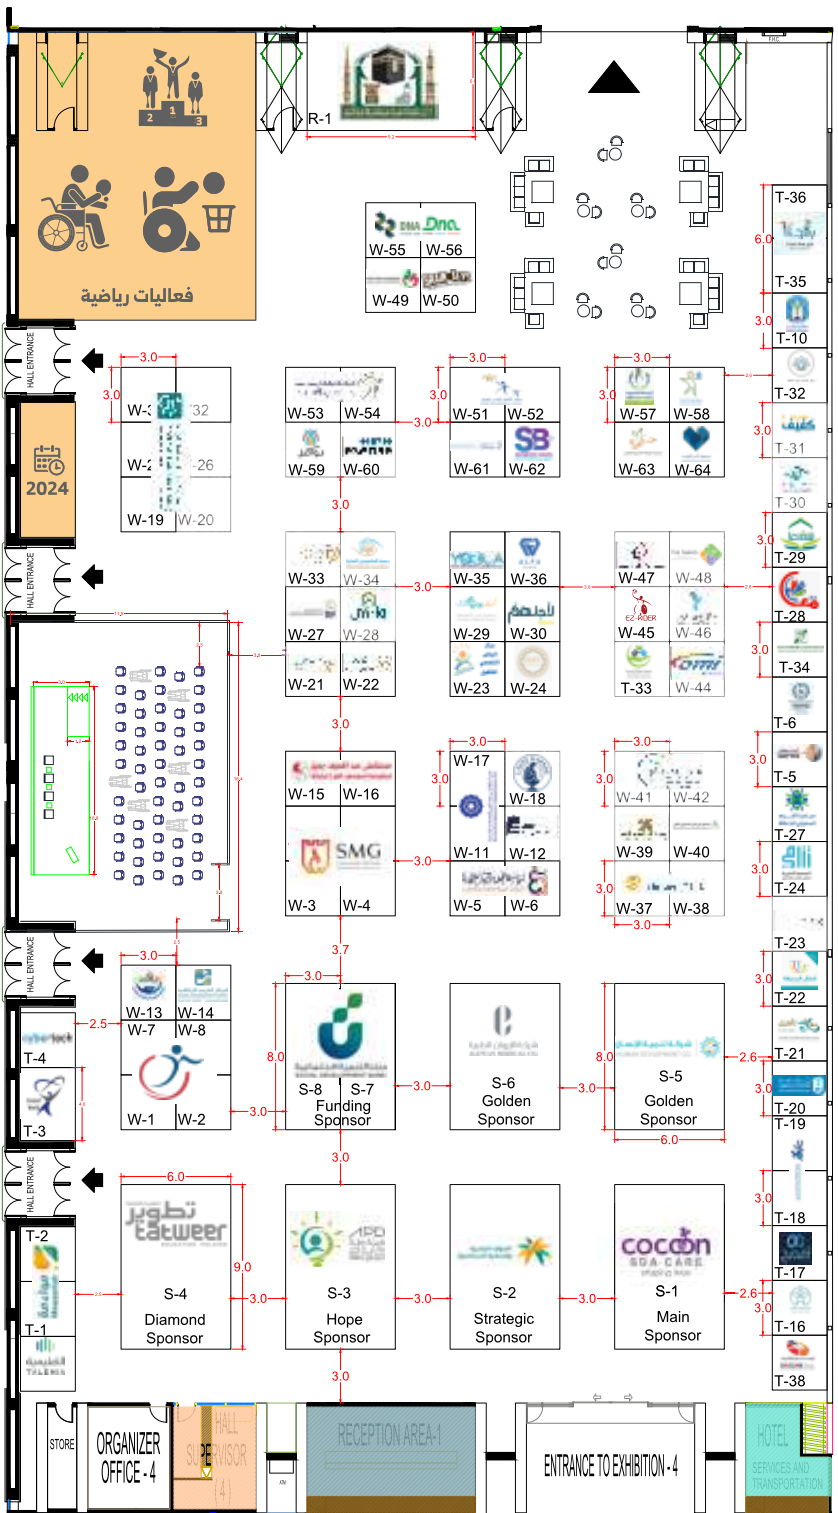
R-1

فعاليات رياضية

2024

HALL ENTRANCE
HALL ENTRANCE
HALL ENTRANCE
HALL ENTRANCE

W-55 W-56
W-49 W-50

T-36
6.0
T-35
3.0
T-10
T-32
T-31
T-30
3.0
T-29
T-28
T-34
T-6
3.0
T-5
T-27
T-24
T-23
3.0
T-22
T-21
3.0
T-20
T-19
3.0
T-18
T-17
3.0
T-16
T-38

3.0
3.0
W-3 32
W-2 26
W-19 W-20

W-53 W-54
W-59 W-60

3.0
3.0
W-51 W-52
W-61 W-62

3.0
3.0
W-57 W-58
W-63 W-64

3.0

W-33 W-34
W-27 W-28
W-21 W-22

3.0
W-35 W-36
W-29 W-30
W-23 W-24

W-47 W-48
W-45 W-46
T-33 W-44

3.0

W-15 W-16
W-3 W-4
3.0

3.0
3.0
W-17
W-18
W-11 W-12
W-5 W-6

3.0
3.0
W-41 W-42
W-39 W-40
3.0
W-37 W-38
3.0

3.7

3.0
W-13 W-14
W-7 W-8
2.5
W-1 W-2
3.0

T-4
T-3

3.0
8.0
S-8 S-7
Funding
Sponsor
3.0

S-6
Golden
Sponsor
3.0

8.0
S-5
Golden
Sponsor
2.6
6.0

3.0

6.0
تطوير
tatweer
S-4
Diamond
Sponsor
9.0
3.0

S-3
Hope
Sponsor
3.0

S-2
Strategic
Sponsor
3.0

cocoon
SPA·CARE
S-1
Main
Sponsor
2.6

T-2
T-1

3.0

STORE
ORGANIZER OFFICE - 4
HALL SUPERVISOR (4)
RECEPTION AREA-1
ENTRANCE TO EXHIBITION - 4
HOTEL SERVICES AND TRANSPORTATION